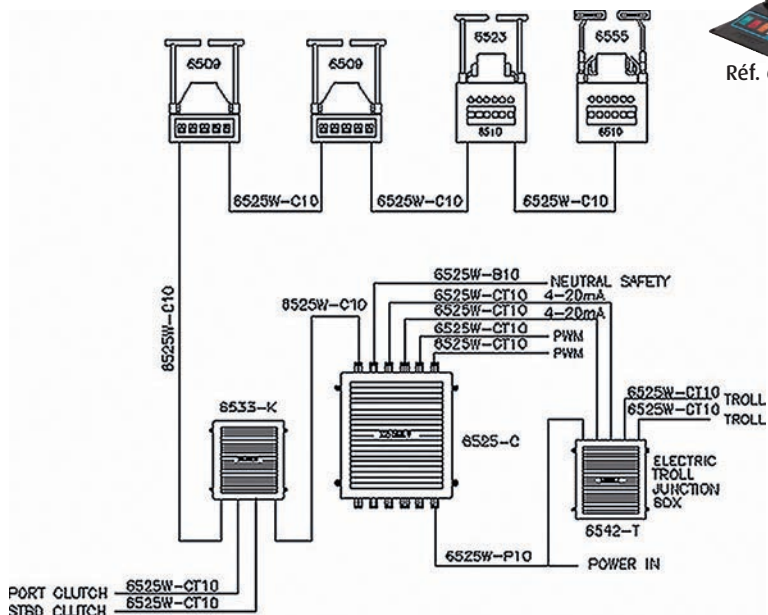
Réf. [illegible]

6509

6509

6523

6510

6555

6510

6525W-C10

6525W-C10

6525W-C10

6525W-C10

6525W-C10

6525W-B10 NEUTRAL SAFETY

6525W-CT10 4-20mA

6525W-CT10 4-20mA

6525W-CT10 PWM

6525W-CT10 PWM

6533-K

6525-C

6525W-CT10 TROLL

6525W-CT10 TROLL

ELECTRIC TROLL JUNCTION BOX

6542-T

6525W-P10 POWER IN

PORT CLUTCH 6525W-CT10

STBD CLUTCH 6525W-CT10